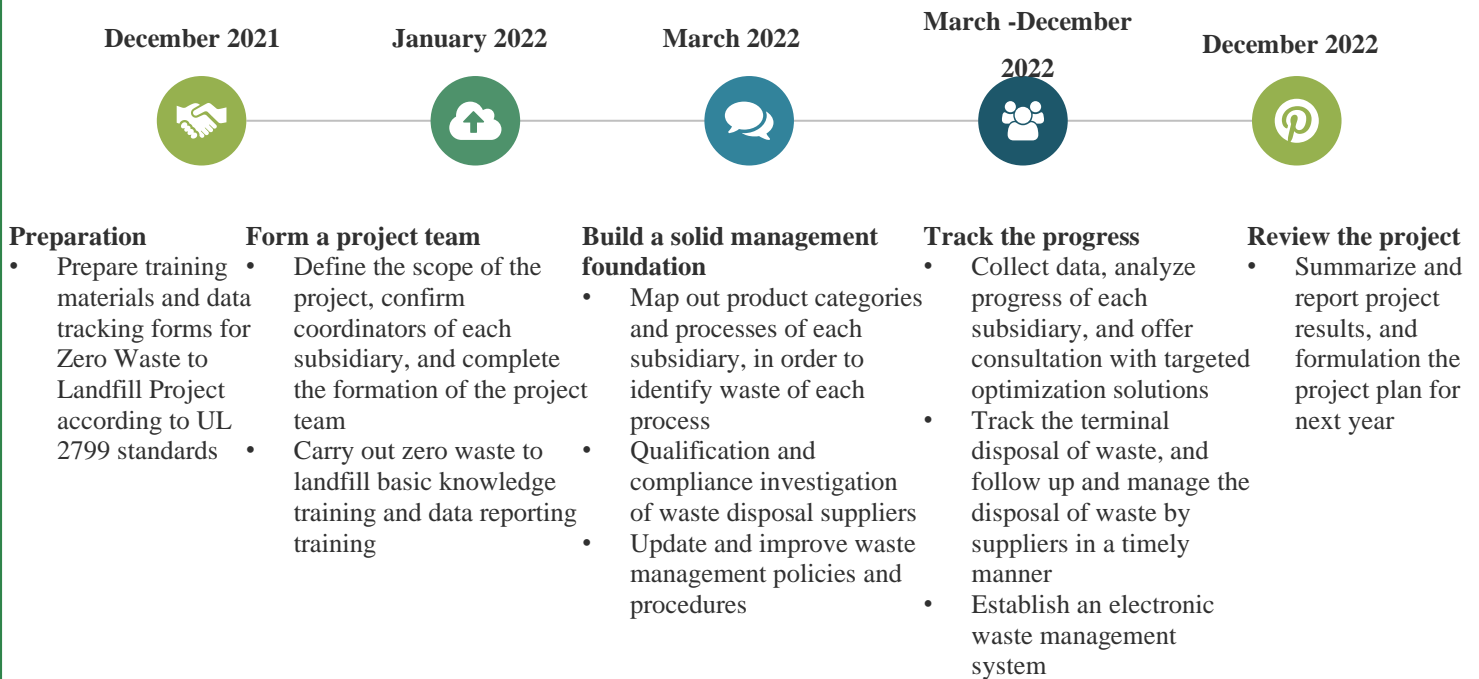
December 2021

January 2022

March 2022

March -December 2022

December 2022

Preparation
• Prepare training materials and data tracking forms for Zero Waste to Landfill Project according to UL 2799 standards

Form a project team
• Define the scope of the project, confirm coordinators of each subsidiary, and complete the formation of the project team
• Carry out zero waste to landfill basic knowledge training and data reporting training

Build a solid management foundation
• Map out product categories and processes of each subsidiary, in order to identify waste of each process
• Qualification and compliance investigation of waste disposal suppliers
• Update and improve waste management policies and procedures

Track the progress
• Collect data, analyze progress of each subsidiary, and offer consultation with targeted optimization solutions
• Track the terminal disposal of waste, and follow up and manage the disposal of waste by suppliers in a timely manner
• Establish an electronic waste management system

Review the project
• Summarize and report project results, and formulation the project plan for next year